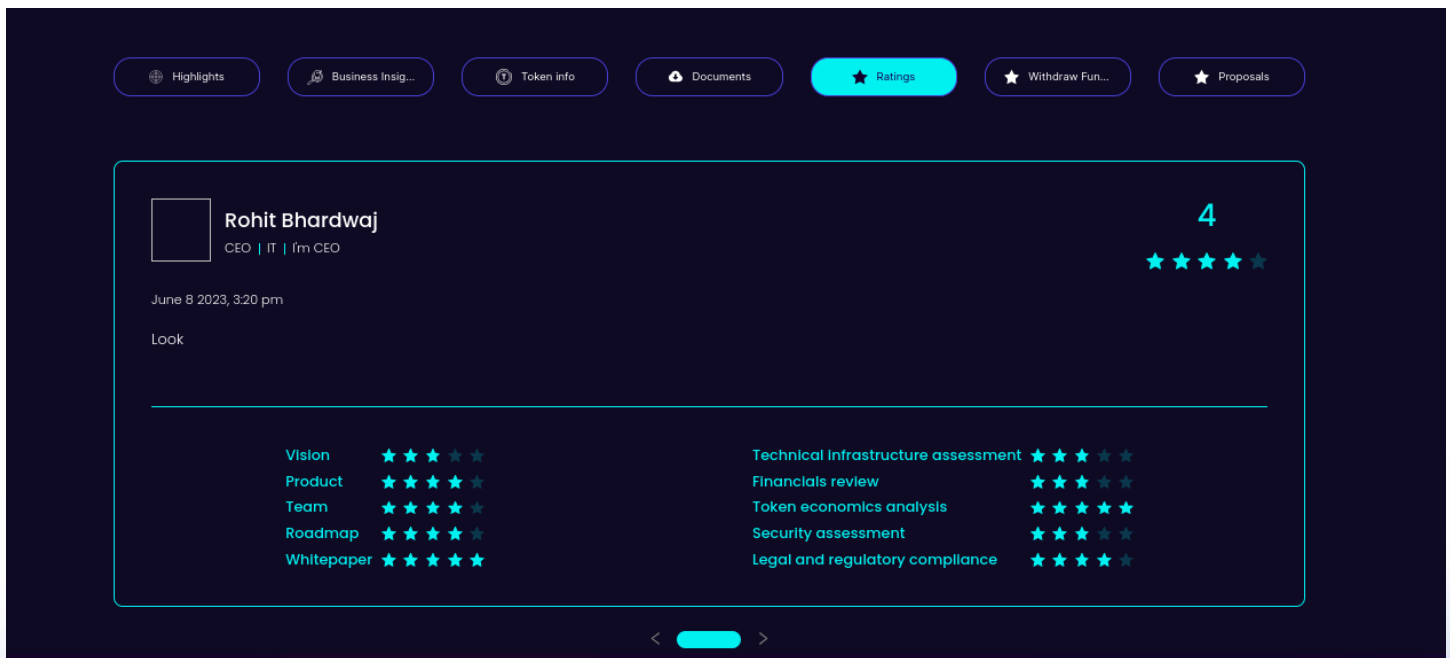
Highlights Business Insig... Token info Documents Ratings Withdraw Fun... Proposals

Rohit Bhardwaj
CEO | IT | I'm CEO

4

June 8 2023, 3:20 pm

Look

Vision
Product
Team
Roadmap
Whitepaper

Technical infrastructure assessment
Financials review
Token economics analysis
Security assessment
Legal and regulatory compliance

< >